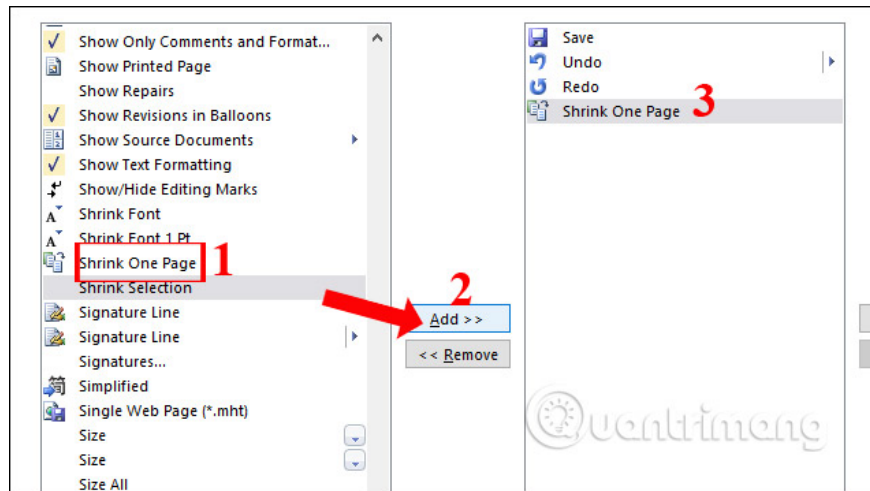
Show Only Comments and Format...
Show Printed Page
Show Repairs
Show Revisions in Balloons
Show Source Documents
Show Text Formatting
Show/Hide Editing Marks
Shrink Font
Shrink Font 1 Pt
Shrink One Page 1
Shrink Selection
Signature Line
Signature Line
Signatures...
Simplified
Single Web Page (*.mht)
Size
Size
Size All

2
Add >>
<< Remove

Save
Undo
Redo
Shrink One Page 3

Quantrimang